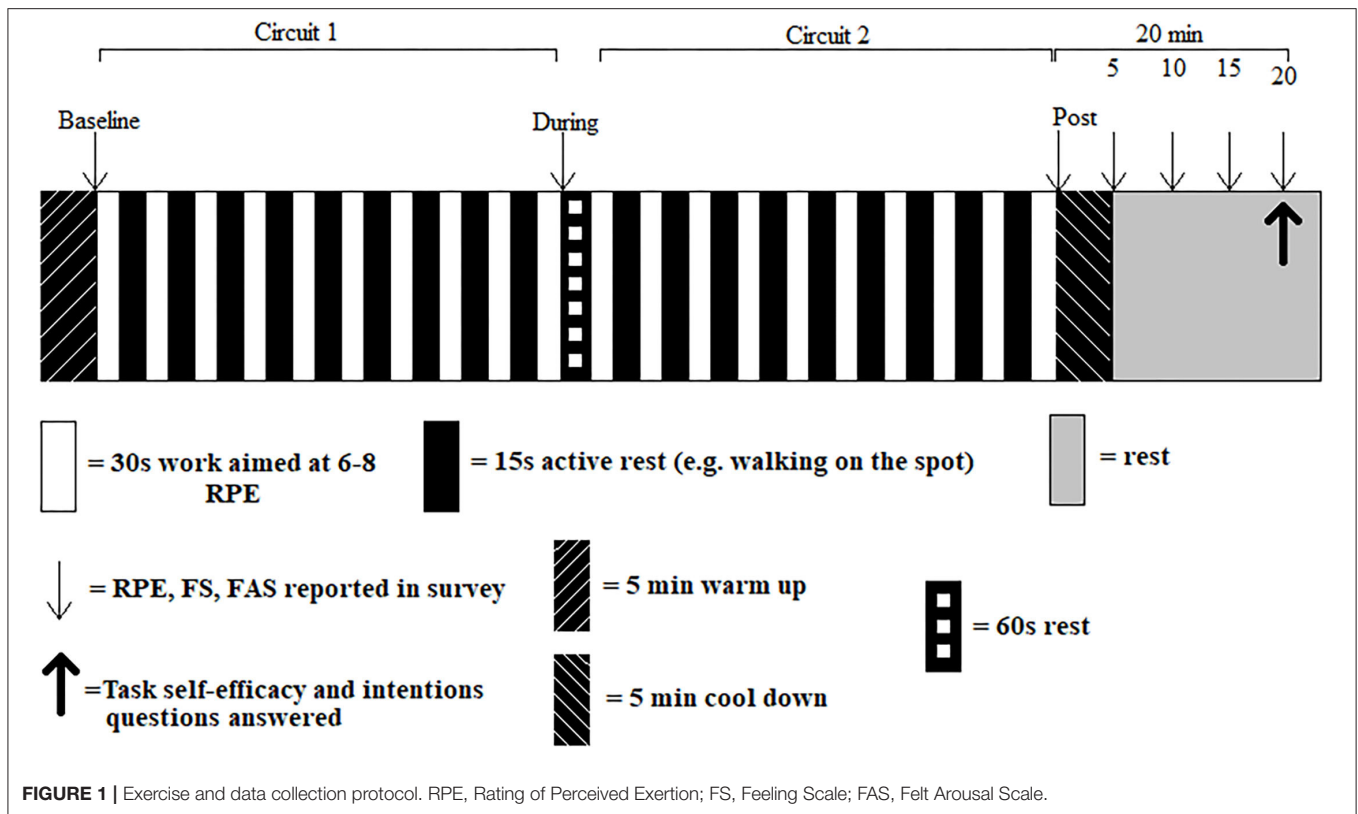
Circuit 1

Circuit 2

20 min

5 10 15 20

Baseline

During

Post

= 30s work aimed at 6-8 RPE

= 15s active rest (e.g. walking on the spot)

= rest

= RPE, FS, FAS reported in survey

= 5 min warm up

= 60s rest

=Task self-efficacy and intentions questions answered

= 5 min cool down

FIGURE 1 | Exercise and data collection protocol. RPE, Rating of Perceived Exertion; FS, Feeling Scale; FAS, Felt Arousal Scale.